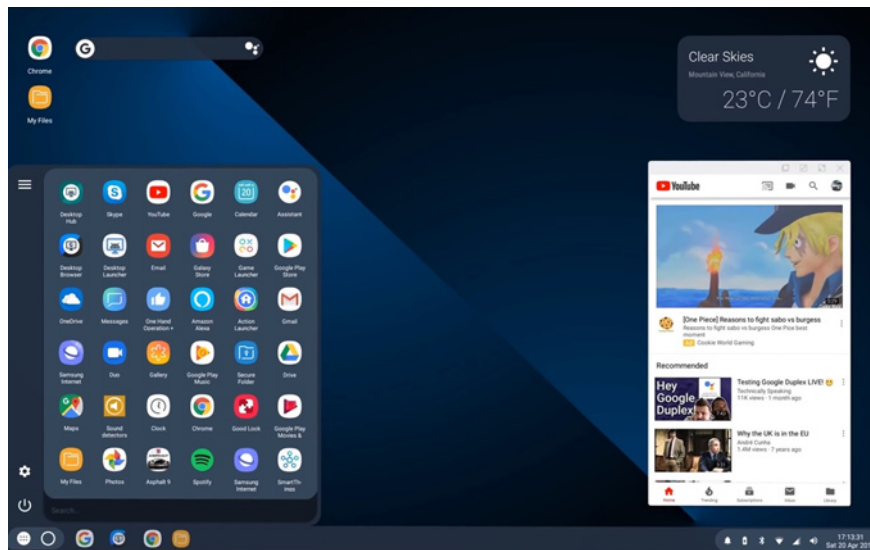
Chrome

My Files

Clear Skies
Mountain View, California
23°C / 74°F

Desktop Hub
Skype
YouTube
Google
Calendar
Assistant
Desktop Browser
Desktop Launcher
Email
Galaxy Store
Game Launcher
Google Play Store
OneDrive
Messages
One Hand Operation +
Amazon Alexa
Action Launcher
Gmail
Samsung Internet
Duo
Gallery
Google Play Music
Secure Folder
Drive
Maps
Sound detectors
Clock
Chrome
Good Lock
Google Play Movies &
My Files
Photos
Asphalt 9
Spotify
Samsung Internet
SmartThings

Search...

YouTube
[One Piece] Reasons to fight sabo vs burgess
Reasons to fight sabo vs burgess One Piece best moment
Ad Cookie World Gaming
Recommended
Hey Google Duplex
Testing Google Duplex LIVE!
Technically Speaking
11K views · 1 month ago
Why the UK is in the EU
André Cunha
5.4M views · 7 years ago
Home
Trending
Subscriptions
Inbox
Library

17:13:31
Sat 20 Apr 20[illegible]